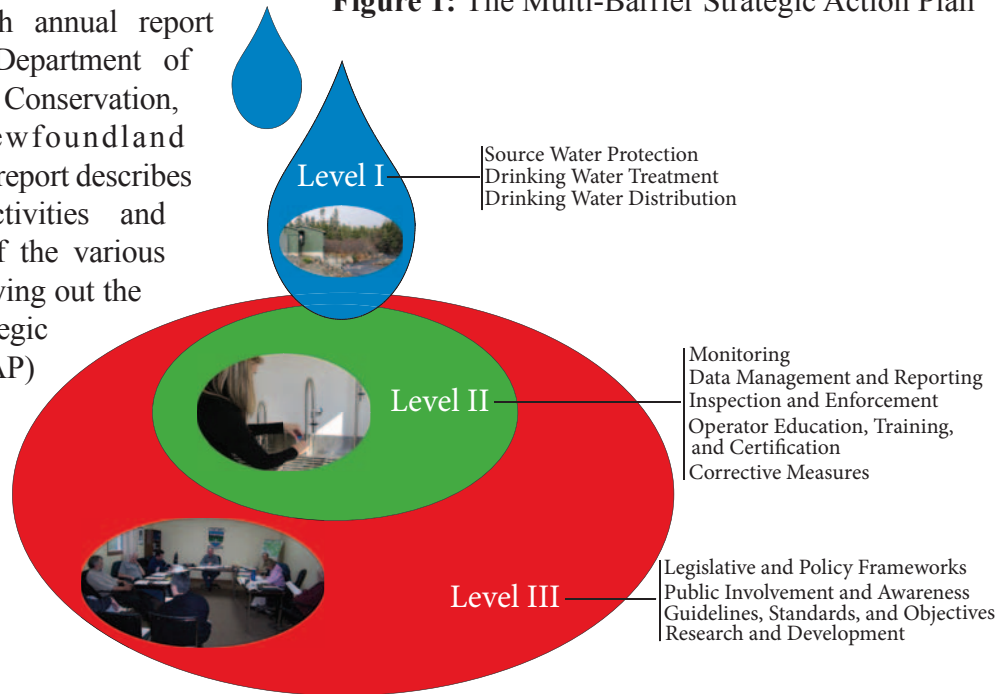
h annual report Department of Conservation, ewfoundland report describes ctivities and f the various ying out the egic AP)

Figure 1: The Multi-Barrier Strategic Action Plan

Level I

Source Water Protection
Drinking Water Treatment
Drinking Water Distribution

Level II

Monitoring
Data Management and Reporting
Inspection and Enforcement
Operator Education, Training, and Certification
Corrective Measures

Level III

Legislative and Policy Frameworks
Public Involvement and Awareness
Guidelines, Standards, and Objectives
Research and Development